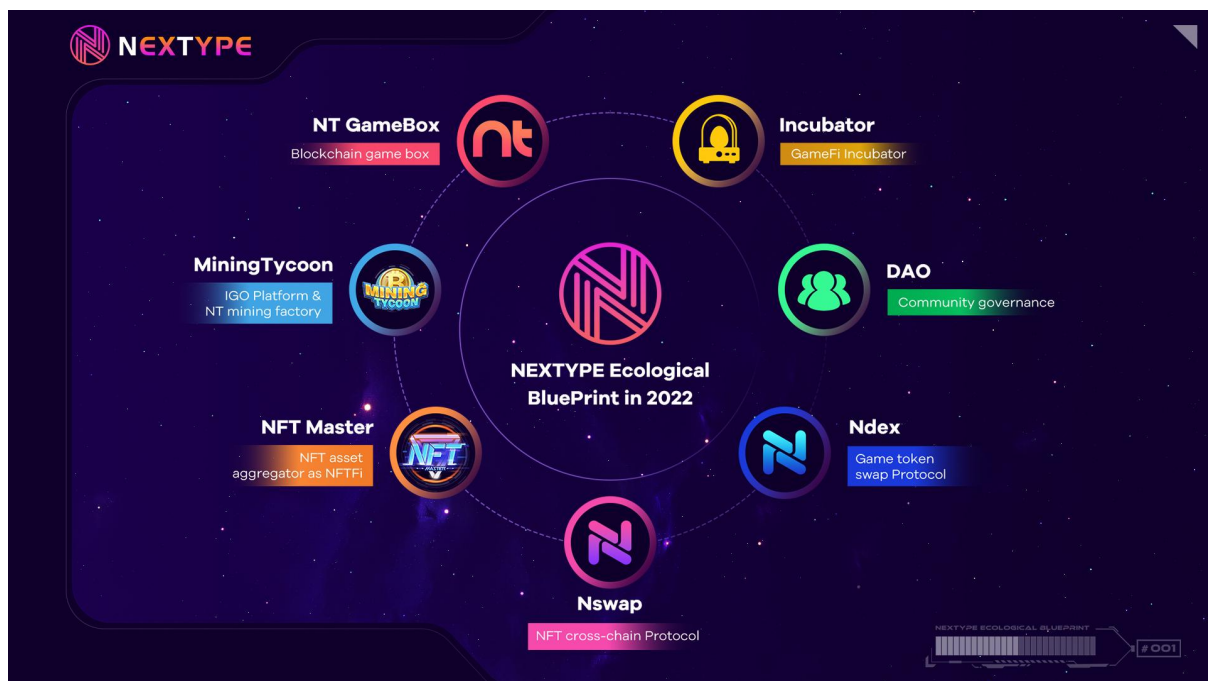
NEXTYPE

NT GameBox
Blockchain game box

nt

Incubator
GameFi Incubator

MiningTycoon
IGO Platform & NT mining factory

MINING TYCOON

DAO
Community governance

NEXTYPE Ecological BluePrint in 2022

NFT Master
NFT asset aggregator as NFTFi

NFT MASTER

Ndex
Game token swap Protocol

Nswap
NFT cross-chain Protocol

NEXTYPE ECOLOGICAL BLUEPRINT
#001